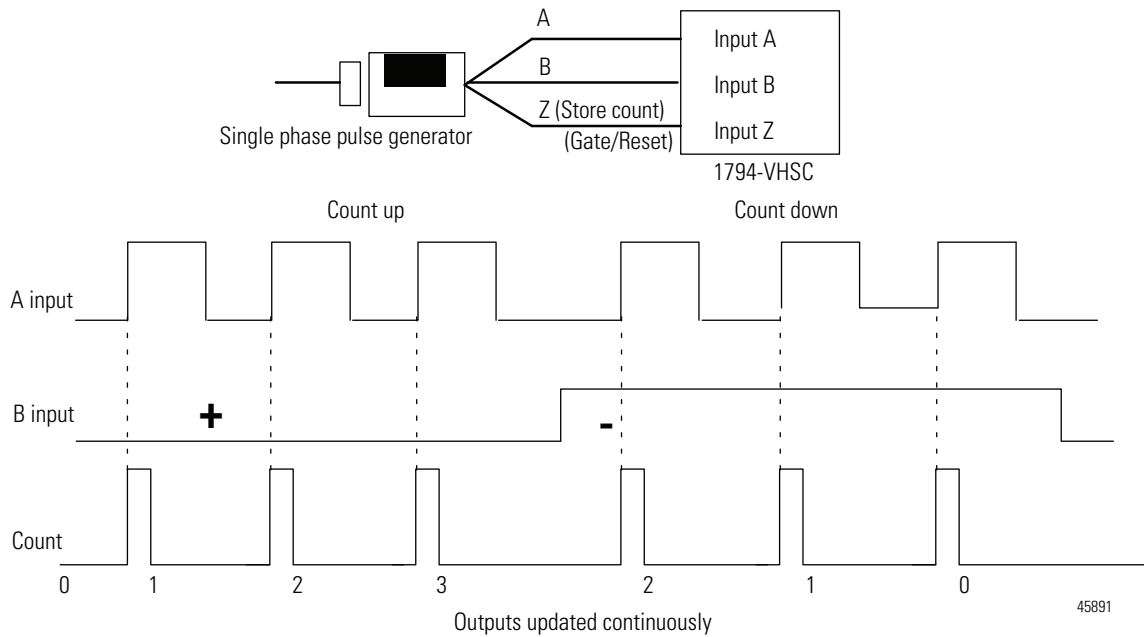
A

B

Z (Store count)

(Gate/Reset)

Input A

Input B

Input Z

Single phase pulse generator

1794-VHSC

Count up

Count down

A input

B input

+

-

Count

0 1 2 3 2 1 0

Outputs updated continuously

45891